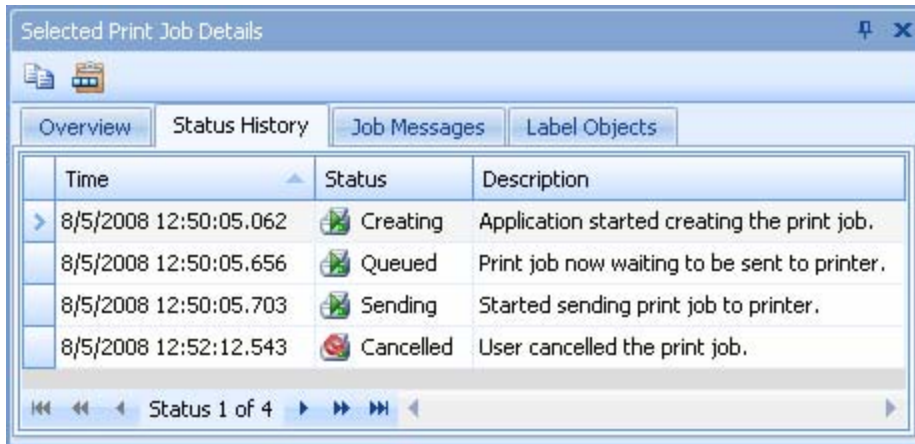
Selected Print Job Details

Overview | Status History | Job Messages | Label Objects

| Time | Status | Description |
|---|---|---|
| 8/5/2008 12:50:05.062 | Creating | Application started creating the print job. |
| 8/5/2008 12:50:05.656 | Queued | Print job now waiting to be sent to printer. |
| 8/5/2008 12:50:05.703 | Sending | Started sending print job to printer. |
| 8/5/2008 12:52:12.543 | Cancelled | User cancelled the print job. |

Status 1 of 4